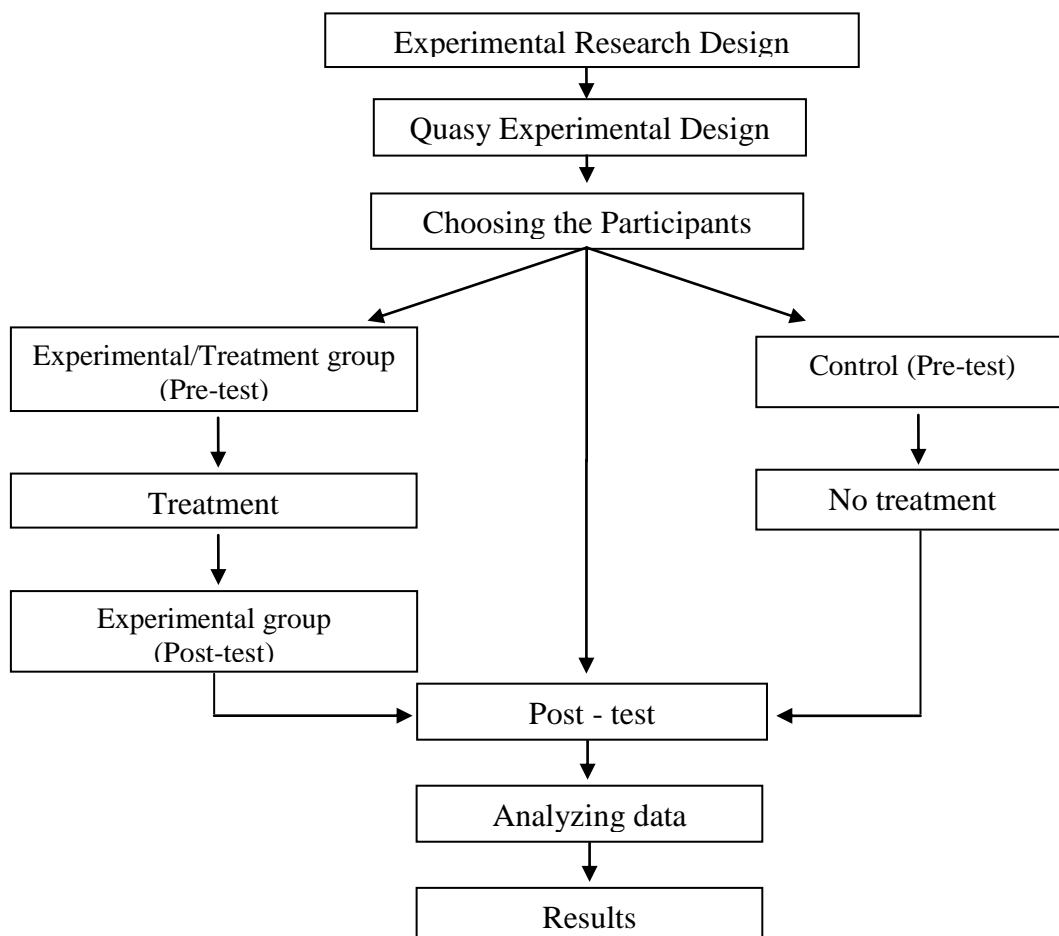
Experimental Research Design

Quasy Experimental Design

Choosing the Participants

Experimental/Treatment group (Pre-test)

Control (Pre-test)

Treatment

No treatment

Experimental group (Post-test)

Post - test

Analyzing data

Results